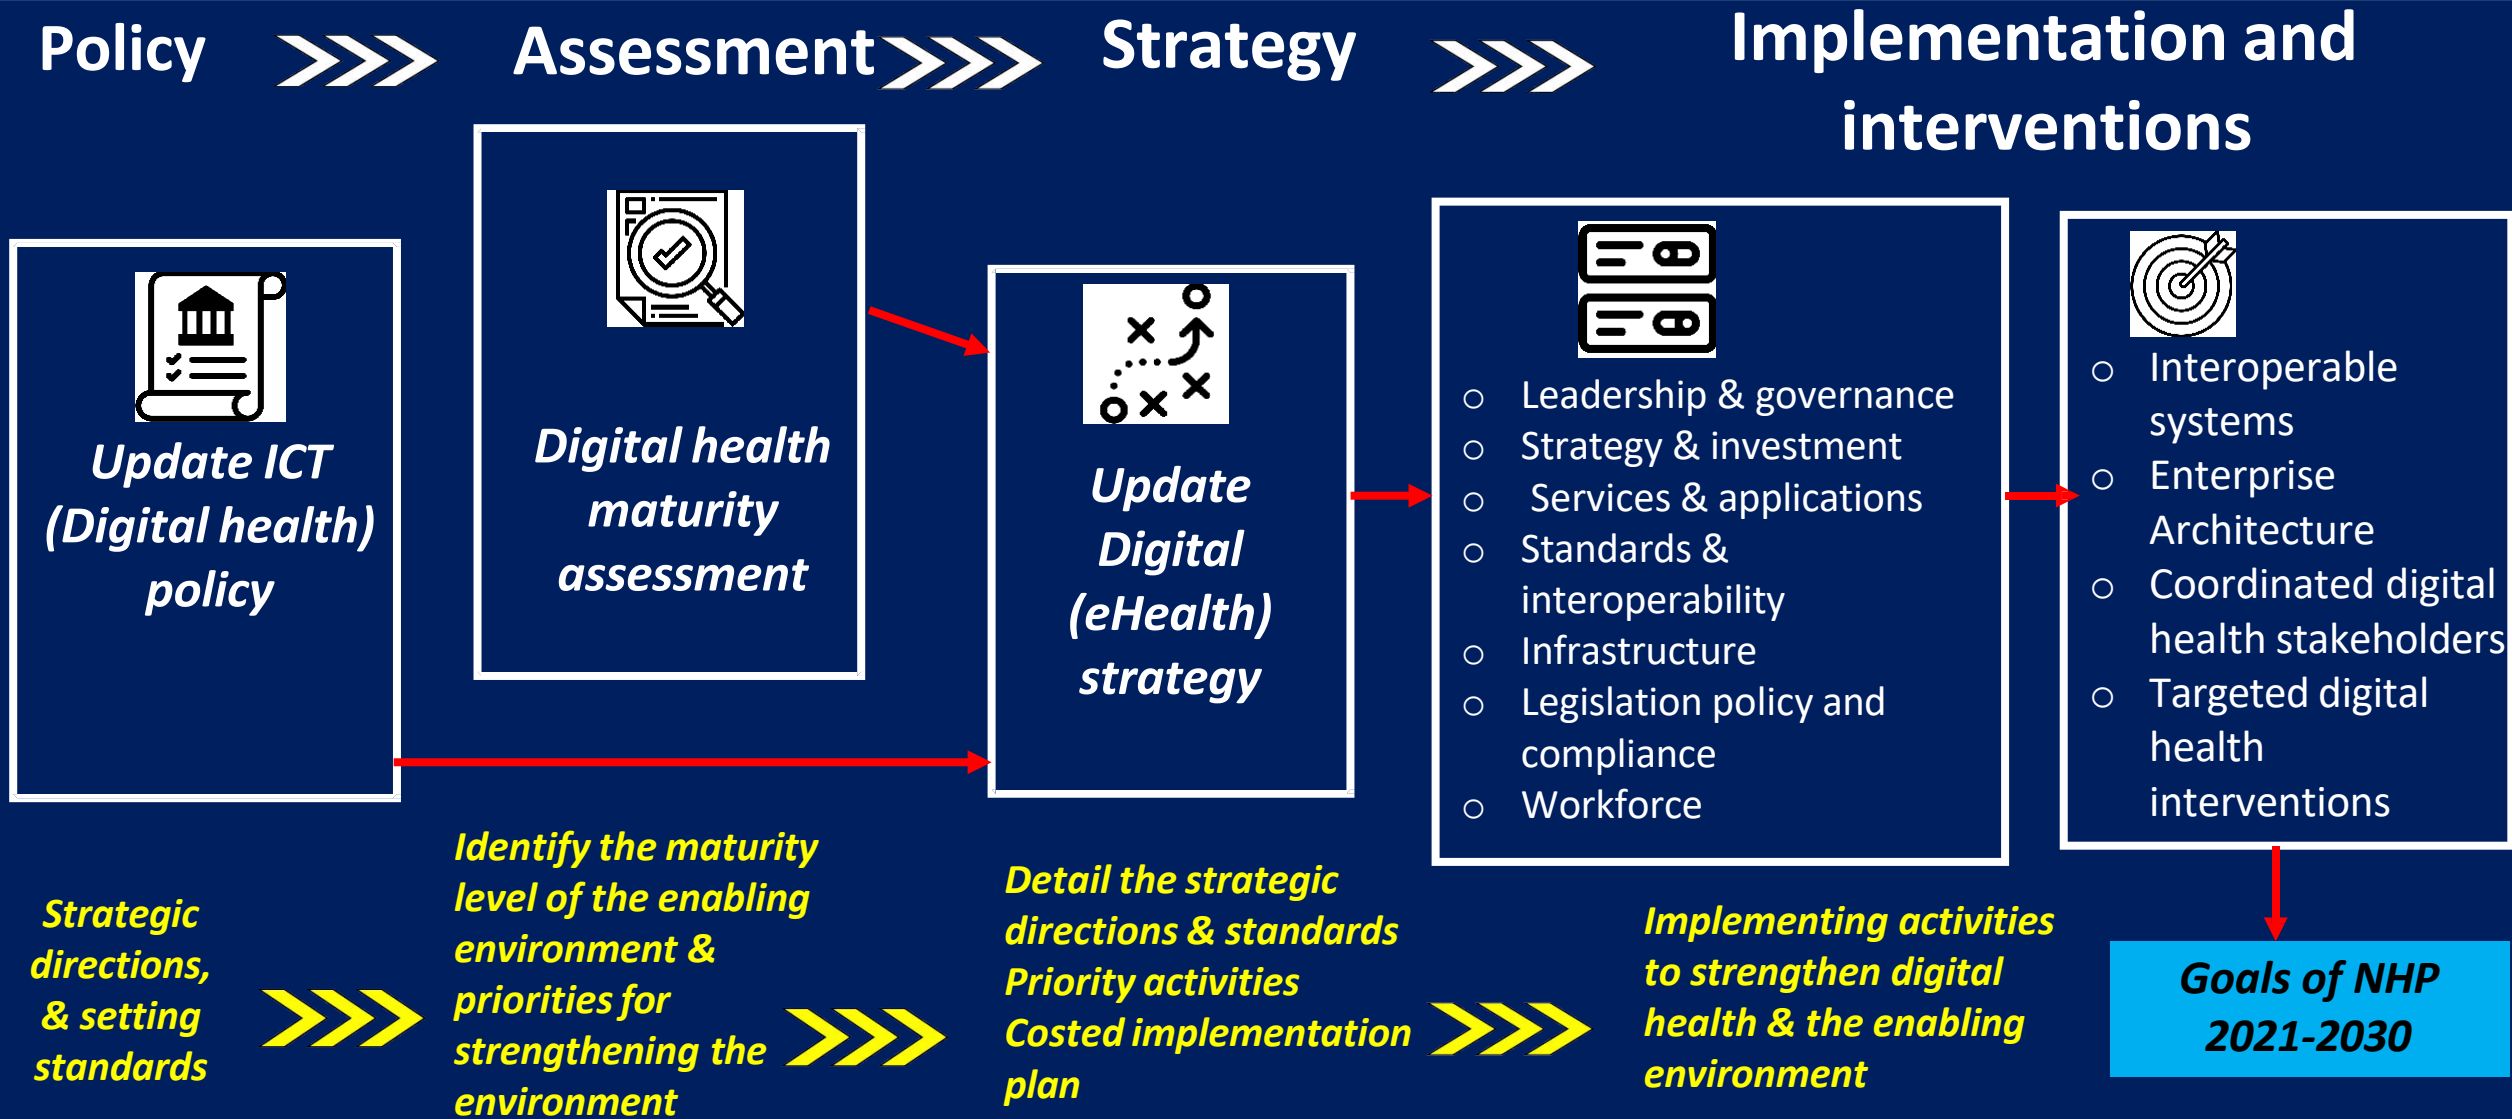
Policy

Assessment

Strategy

Implementation and interventions

Update ICT (Digital health) policy

Digital health maturity assessment

Update Digital (eHealth) strategy

- Leadership & governance
- Strategy & investment
- Services & applications
- Standards & interoperability
- Infrastructure
- Legislation policy and compliance
- Workforce

- Interoperable systems
- Enterprise Architecture
- Coordinated digital health stakeholders
- Targeted digital health interventions

Strategic directions, & setting standards

Identify the maturity level of the enabling environment & priorities for strengthening the environment

Detail the strategic directions & standards Priority activities Costed implementation plan

Implementing activities to strengthen digital health & the enabling environment

Goals of NHP 2021-2030